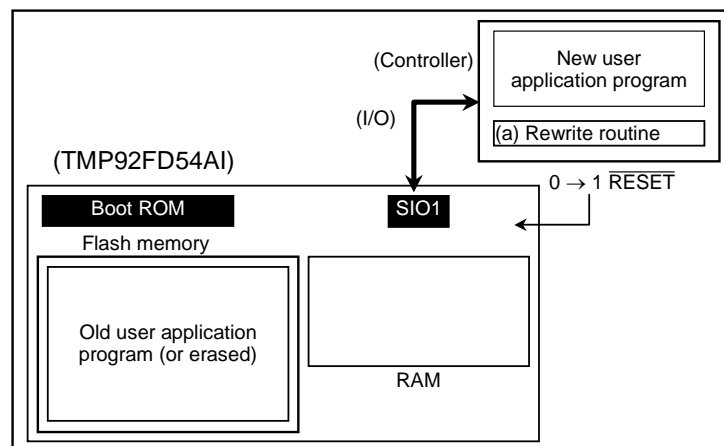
(Controller)

New user application program

(a) Rewrite routine

(I/O)

(TMP92FD54AI)

$0 \rightarrow 1$ $\overline{\text{RESET}}$

Boot ROM

SIO1

Flash memory

Old user application program (or erased)

RAM